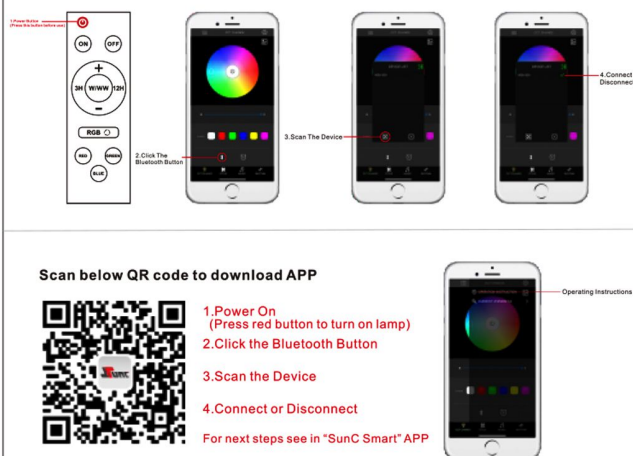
1.Power Button
(Press this button before use)

ON OFF

+

3H W/WW 12H

−

RGB

RED GREEN

BLUE

2.Click The Bluetooth Button

3.Scan The Device

4.Connect Disconnect

Scan below QR code to download APP

SunC

1.Power On
(Press red button to turn on lamp)

2.Click the Bluetooth Button

3.Scan the Device

4.Connect or Disconnect

For next steps see in "SunC Smart" APP

Operating Instructions